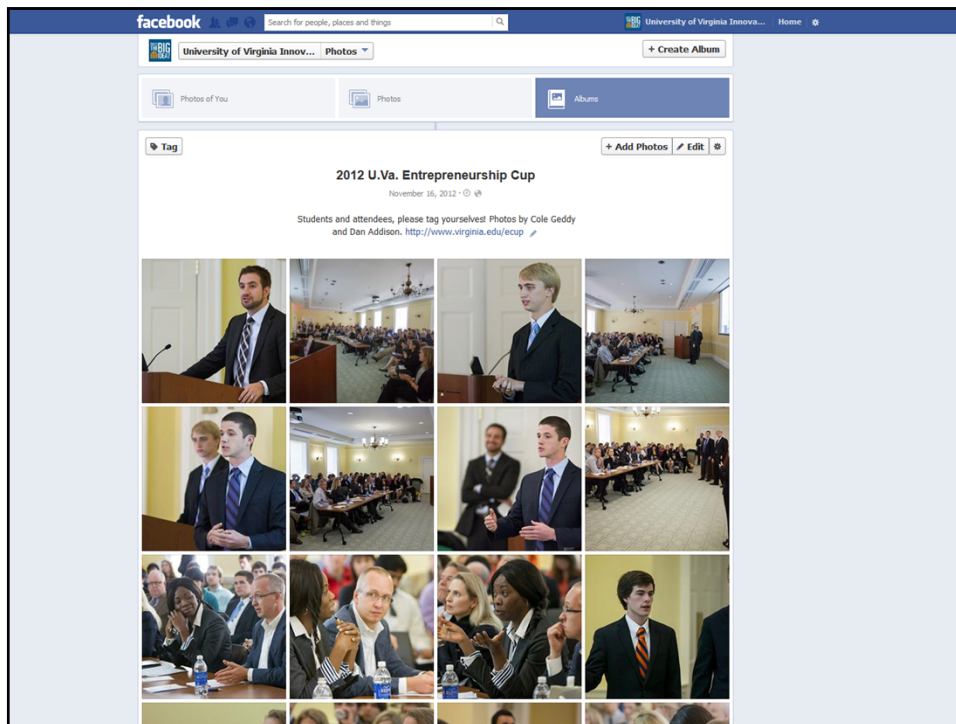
facebook Search for people, places and things University of Virginia Innova... Home

THE BIG IDEA University of Virginia Innov... Photos + Create Album

Photos of You Photos Albums

Tag + Add Photos Edit

2012 U.Va. Entrepreneurship Cup

November 16, 2012

Students and attendees, please tag yourselves! Photos by Cole Geddy and Dan Addison. http://www.virginia.edu/ecup